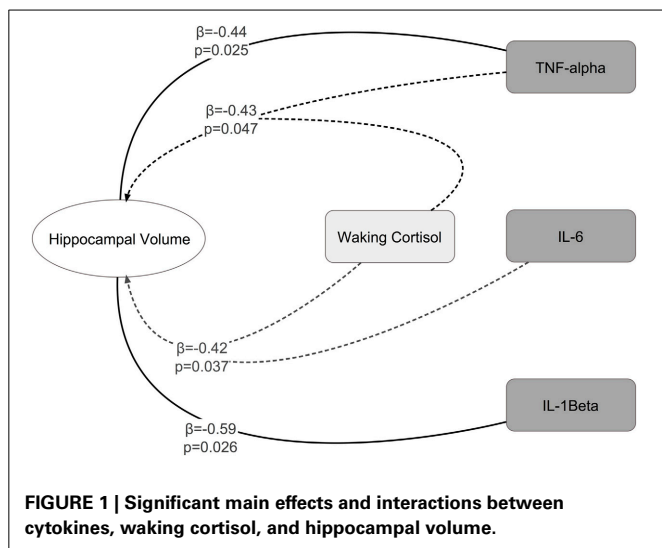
β=-0.44
p=0.025

TNF-alpha

β=-0.43
p=0.047

Hippocampal Volume

Waking Cortisol

IL-6

β=-0.42
p=0.037

IL-1Beta

β=-0.59
p=0.026

**FIGURE 1 | Significant main effects and interactions between cytokines, waking cortisol, and hippocampal volume.**